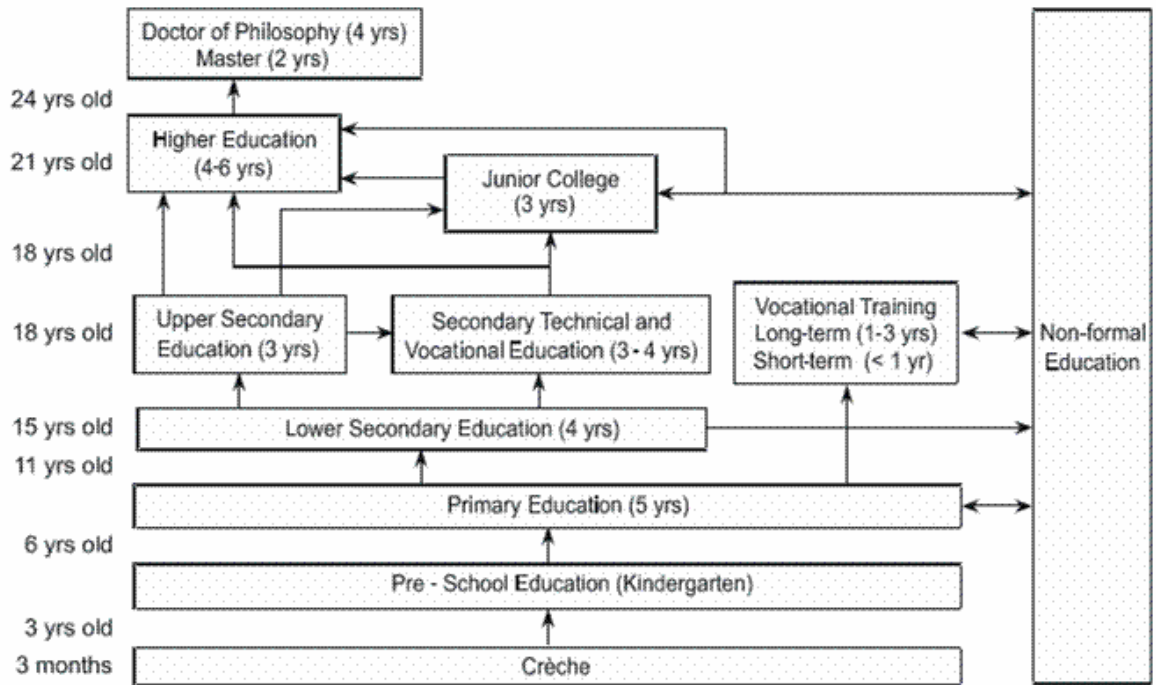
Doctor of Philosophy (4 yrs)
Master (2 yrs)

24 yrs old

Higher Education
(4-6 yrs)

21 yrs old

Junior College
(3 yrs)

18 yrs old

Upper Secondary Education (3 yrs)

Secondary Technical and Vocational Education (3 - 4 yrs)

Vocational Training
Long-term (1-3 yrs)
Short-term (< 1 yr)

Non-formal Education

18 yrs old

15 yrs old

Lower Secondary Education (4 yrs)

11 yrs old

Primary Education (5 yrs)

6 yrs old

Pre - School Education (Kindergarten)

3 yrs old

3 months

Crèche